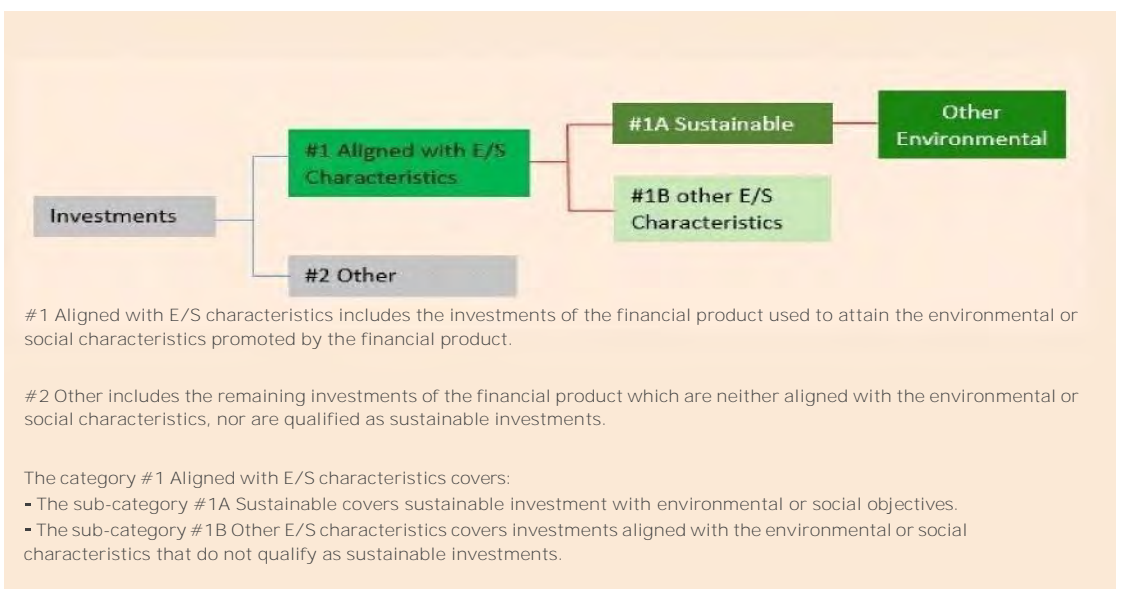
Investments

#1 Aligned with E/S Characteristics

#2 Other

#1A Sustainable

#1B other E/S Characteristics

Other Environmental

#1 Aligned with E/S characteristics includes the investments of the financial product used to attain the environmental or social characteristics promoted by the financial product.

#2 Other includes the remaining investments of the financial product which are neither aligned with the environmental or social characteristics, nor are qualified as sustainable investments.

The category #1 Aligned with E/S characteristics covers:
- The sub-category #1A Sustainable covers sustainable investment with environmental or social objectives.
- The sub-category #1B Other E/S characteristics covers investments aligned with the environmental or social characteristics that do not qualify as sustainable investments.